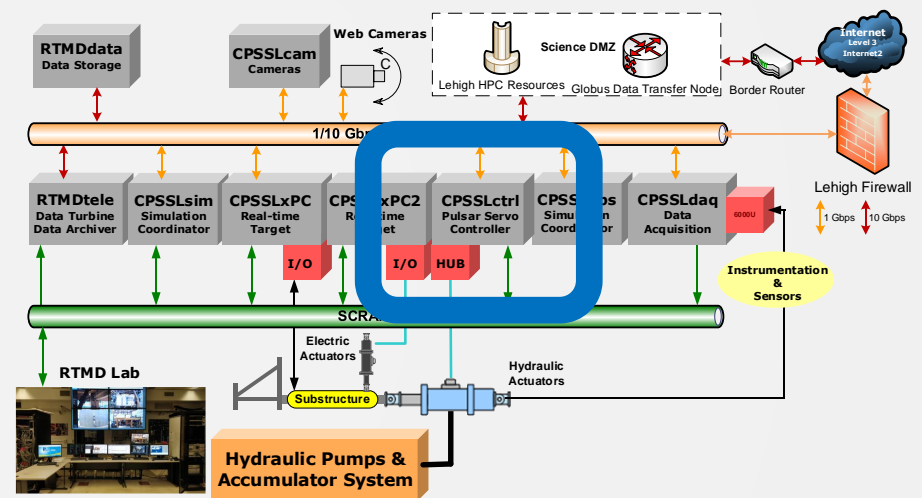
RTMDdata
Data Storage

CPSSLcam
Cameras

Web Cameras

Science DMZ

Lehigh HPC Resources

Globus Data Transfer Node

Border Router

Internet
Level 3
Internet2

1/10 Gb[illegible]

Lehigh Firewall

RTMDtele
Data Turbine
Data Archiver

CPSSLsim
Simulation
Coordinator

CPSSLxPC
Real-time
Target

CPS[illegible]xPC2
Re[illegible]
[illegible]et

CPSSLctrl
Pulsar Servo
Controller

CPSS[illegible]s
Simu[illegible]
Coord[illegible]or

CPSSLdaq
Data
Acquisition

6000U

1 Gbps

10 Gbps

I/O

I/O

HUB

Instrumentation
&
Sensors

SCRA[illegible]

RTMD Lab

Electric
Actuators

Hydraulic
Actuators

Substructure

Hydraulic Pumps &
Accumulator System